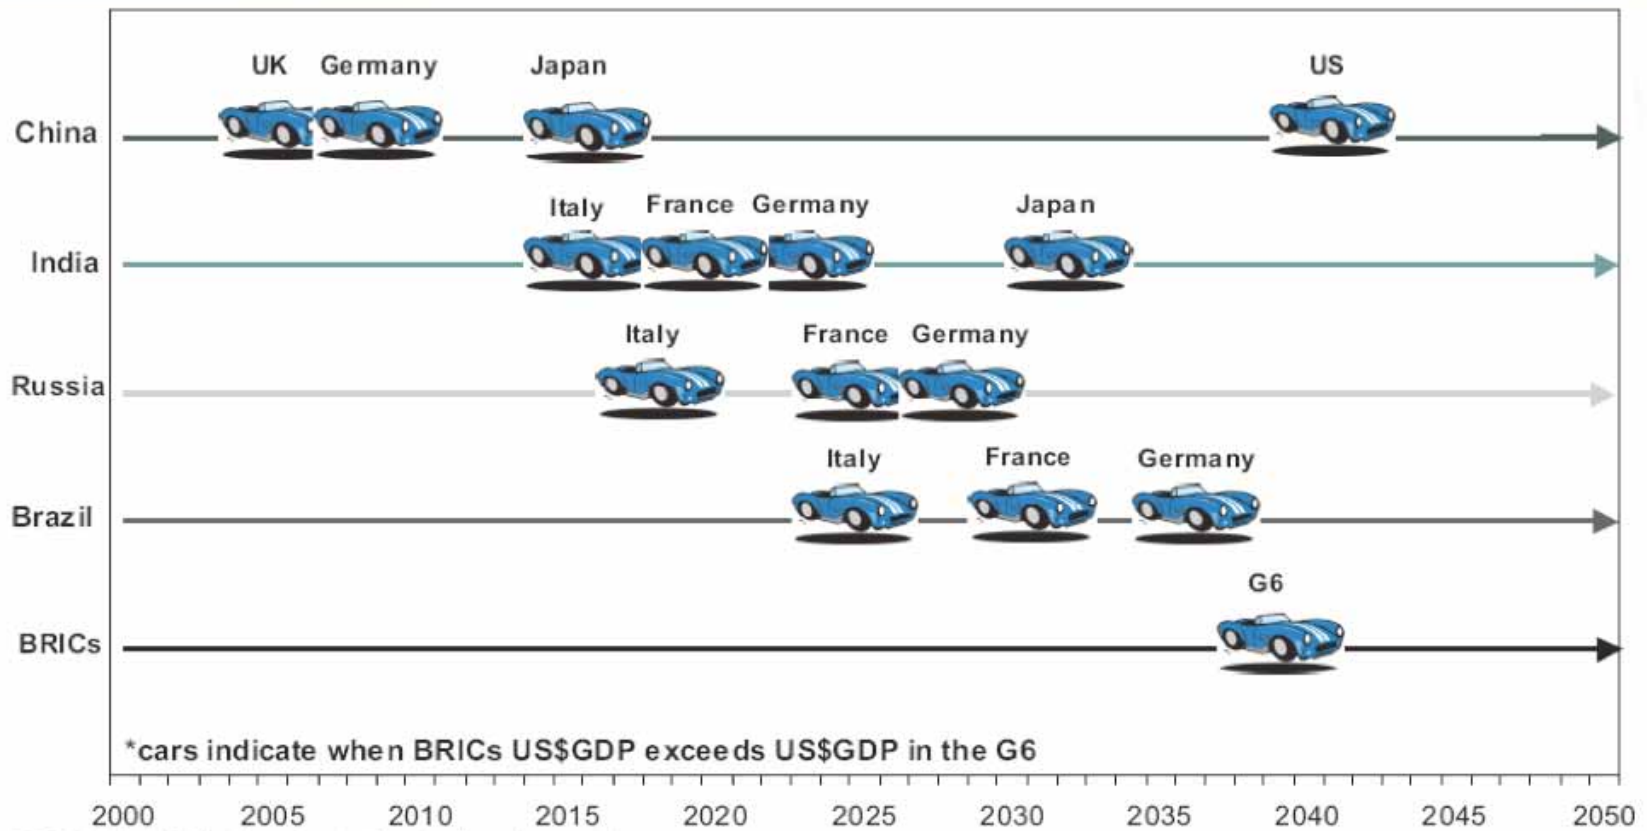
UK Germany Japan US
China

Italy France Germany Japan
India

Italy France Germany
Russia

Italy France Germany
Brazil

G6
BRICs

*cars indicate when BRICs US$GDP exceeds US$GDP in the G6

2000 2005 2010 2015 2020 2025 2030 2035 2040 2045 2050